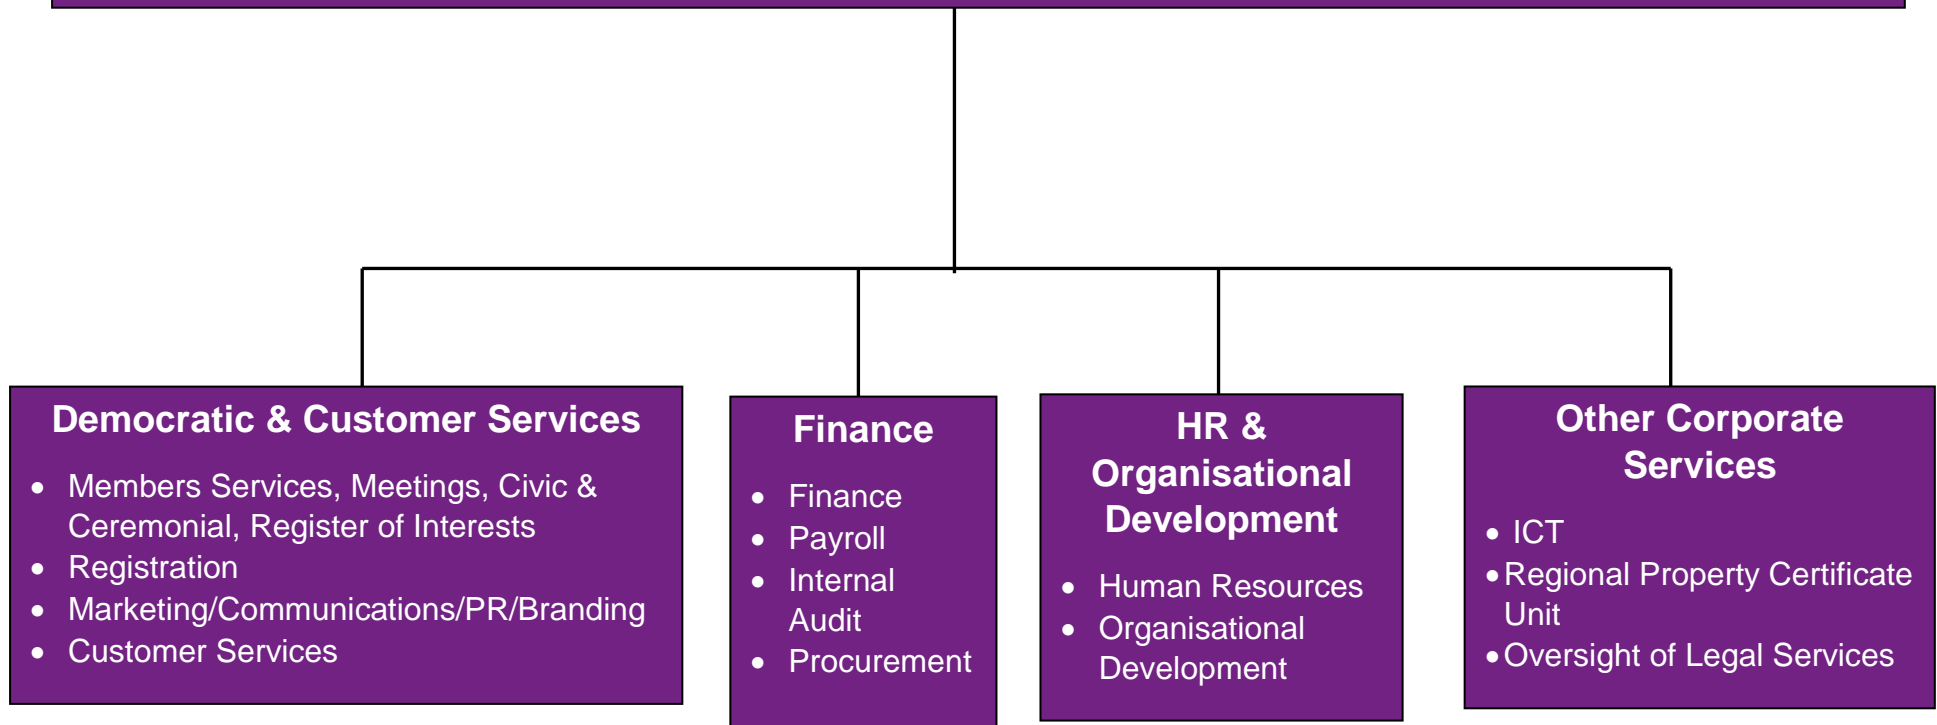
Democratic & Customer Services

- Members Services, Meetings, Civic & Ceremonial, Register of Interests
- Registration
- Marketing/Communications/PR/Branding
- Customer Services

Finance

- Finance
- Payroll
- Internal Audit
- Procurement

HR & Organisational Development

- Human Resources
- Organisational Development

Other Corporate Services

- ICT
- Regional Property Certificate Unit
- Oversight of Legal Services